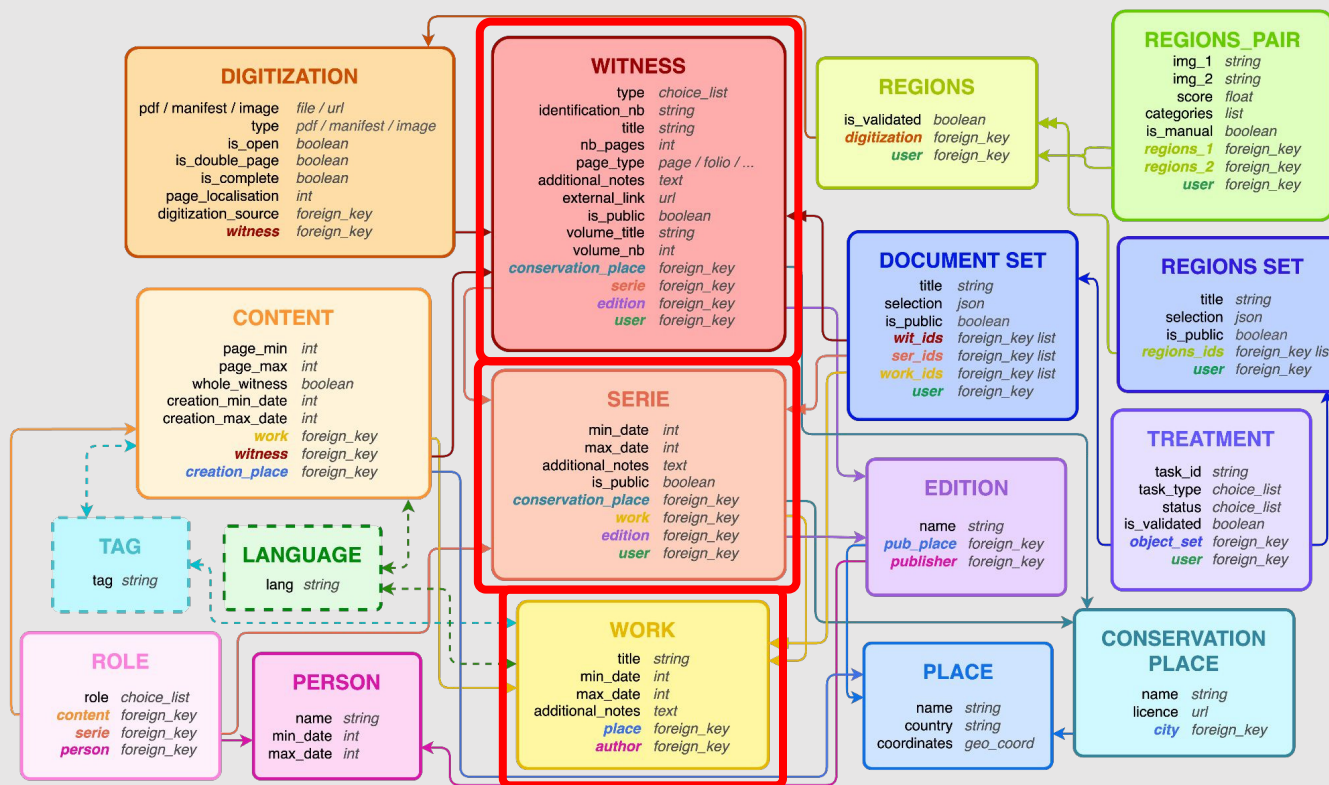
DIGITIZATION
pdf / manifest / image file / url
type pdf / manifest / image
is_open boolean
is_double_page boolean
is_complete boolean
page_localisation int
digitization_source foreign_key
witness foreign_key

WITNESS
type choice_list
identification_nb string
title string
nb_pages int
page_type page / folio / ...
additional_notes text
external_link url
is_public boolean
volume_title string
volume_nb int
conservation_place foreign_key
serie foreign_key
edition foreign_key
user foreign_key

REGIONS
is_validated boolean
digitization foreign_key
user foreign_key

REGIONS_PAIR
img_1 string
img_2 string
score float
categories list
is_manual boolean
regions_1 foreign_key
regions_2 foreign_key
user foreign_key

DOCUMENT SET
title string
selection json
is_public boolean
wit_ids foreign_key list
ser_ids foreign_key list
work_ids foreign_key list
user foreign_key

REGIONS SET
title string
selection json
is_public boolean
regions_ids foreign_key lis
user foreign_key

CONTENT
page_min int
page_max int
whole_witness boolean
creation_min_date int
creation_max_date int
work foreign_key
witness foreign_key
creation_place foreign_key

SERIE
min_date int
max_date int
additional_notes text
is_public boolean
conservation_place foreign_key
work foreign_key
edition foreign_key
user foreign_key

TREATMENT
task_id string
task_type choice_list
status choice_list
is_validated boolean
object_set foreign_key
user foreign_key

EDITION
name string
pub_place foreign_key
publisher foreign_key

TAG
tag string

LANGUAGE
lang string

WORK
title string
min_date int
max_date int
additional_notes text
place foreign_key
author foreign_key

CONSERVATION PLACE
name string
licence url
city foreign_key

ROLE
role choice_list
content foreign_key
serie foreign_key
person foreign_key

PERSON
name string
min_date int
max_date int

PLACE
name string
country string
coordinates geo_coord